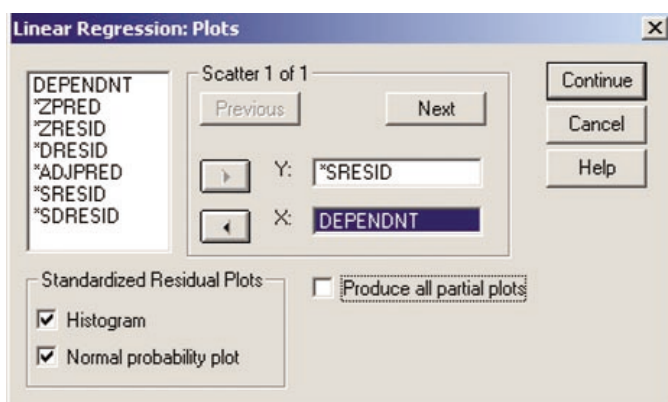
Linear Regression: Plots

DEPENDNT
*ZPRED
*ZRESID
*DRESID
*ADJPRED
*SRESID
*SDRESID

Scatter 1 of 1

Previous

Next

Y: *SRESID

X: DEPENDNT

Continue

Cancel

Help

Standardized Residual Plots

Histogram

Normal probability plot

Produce all partial plots